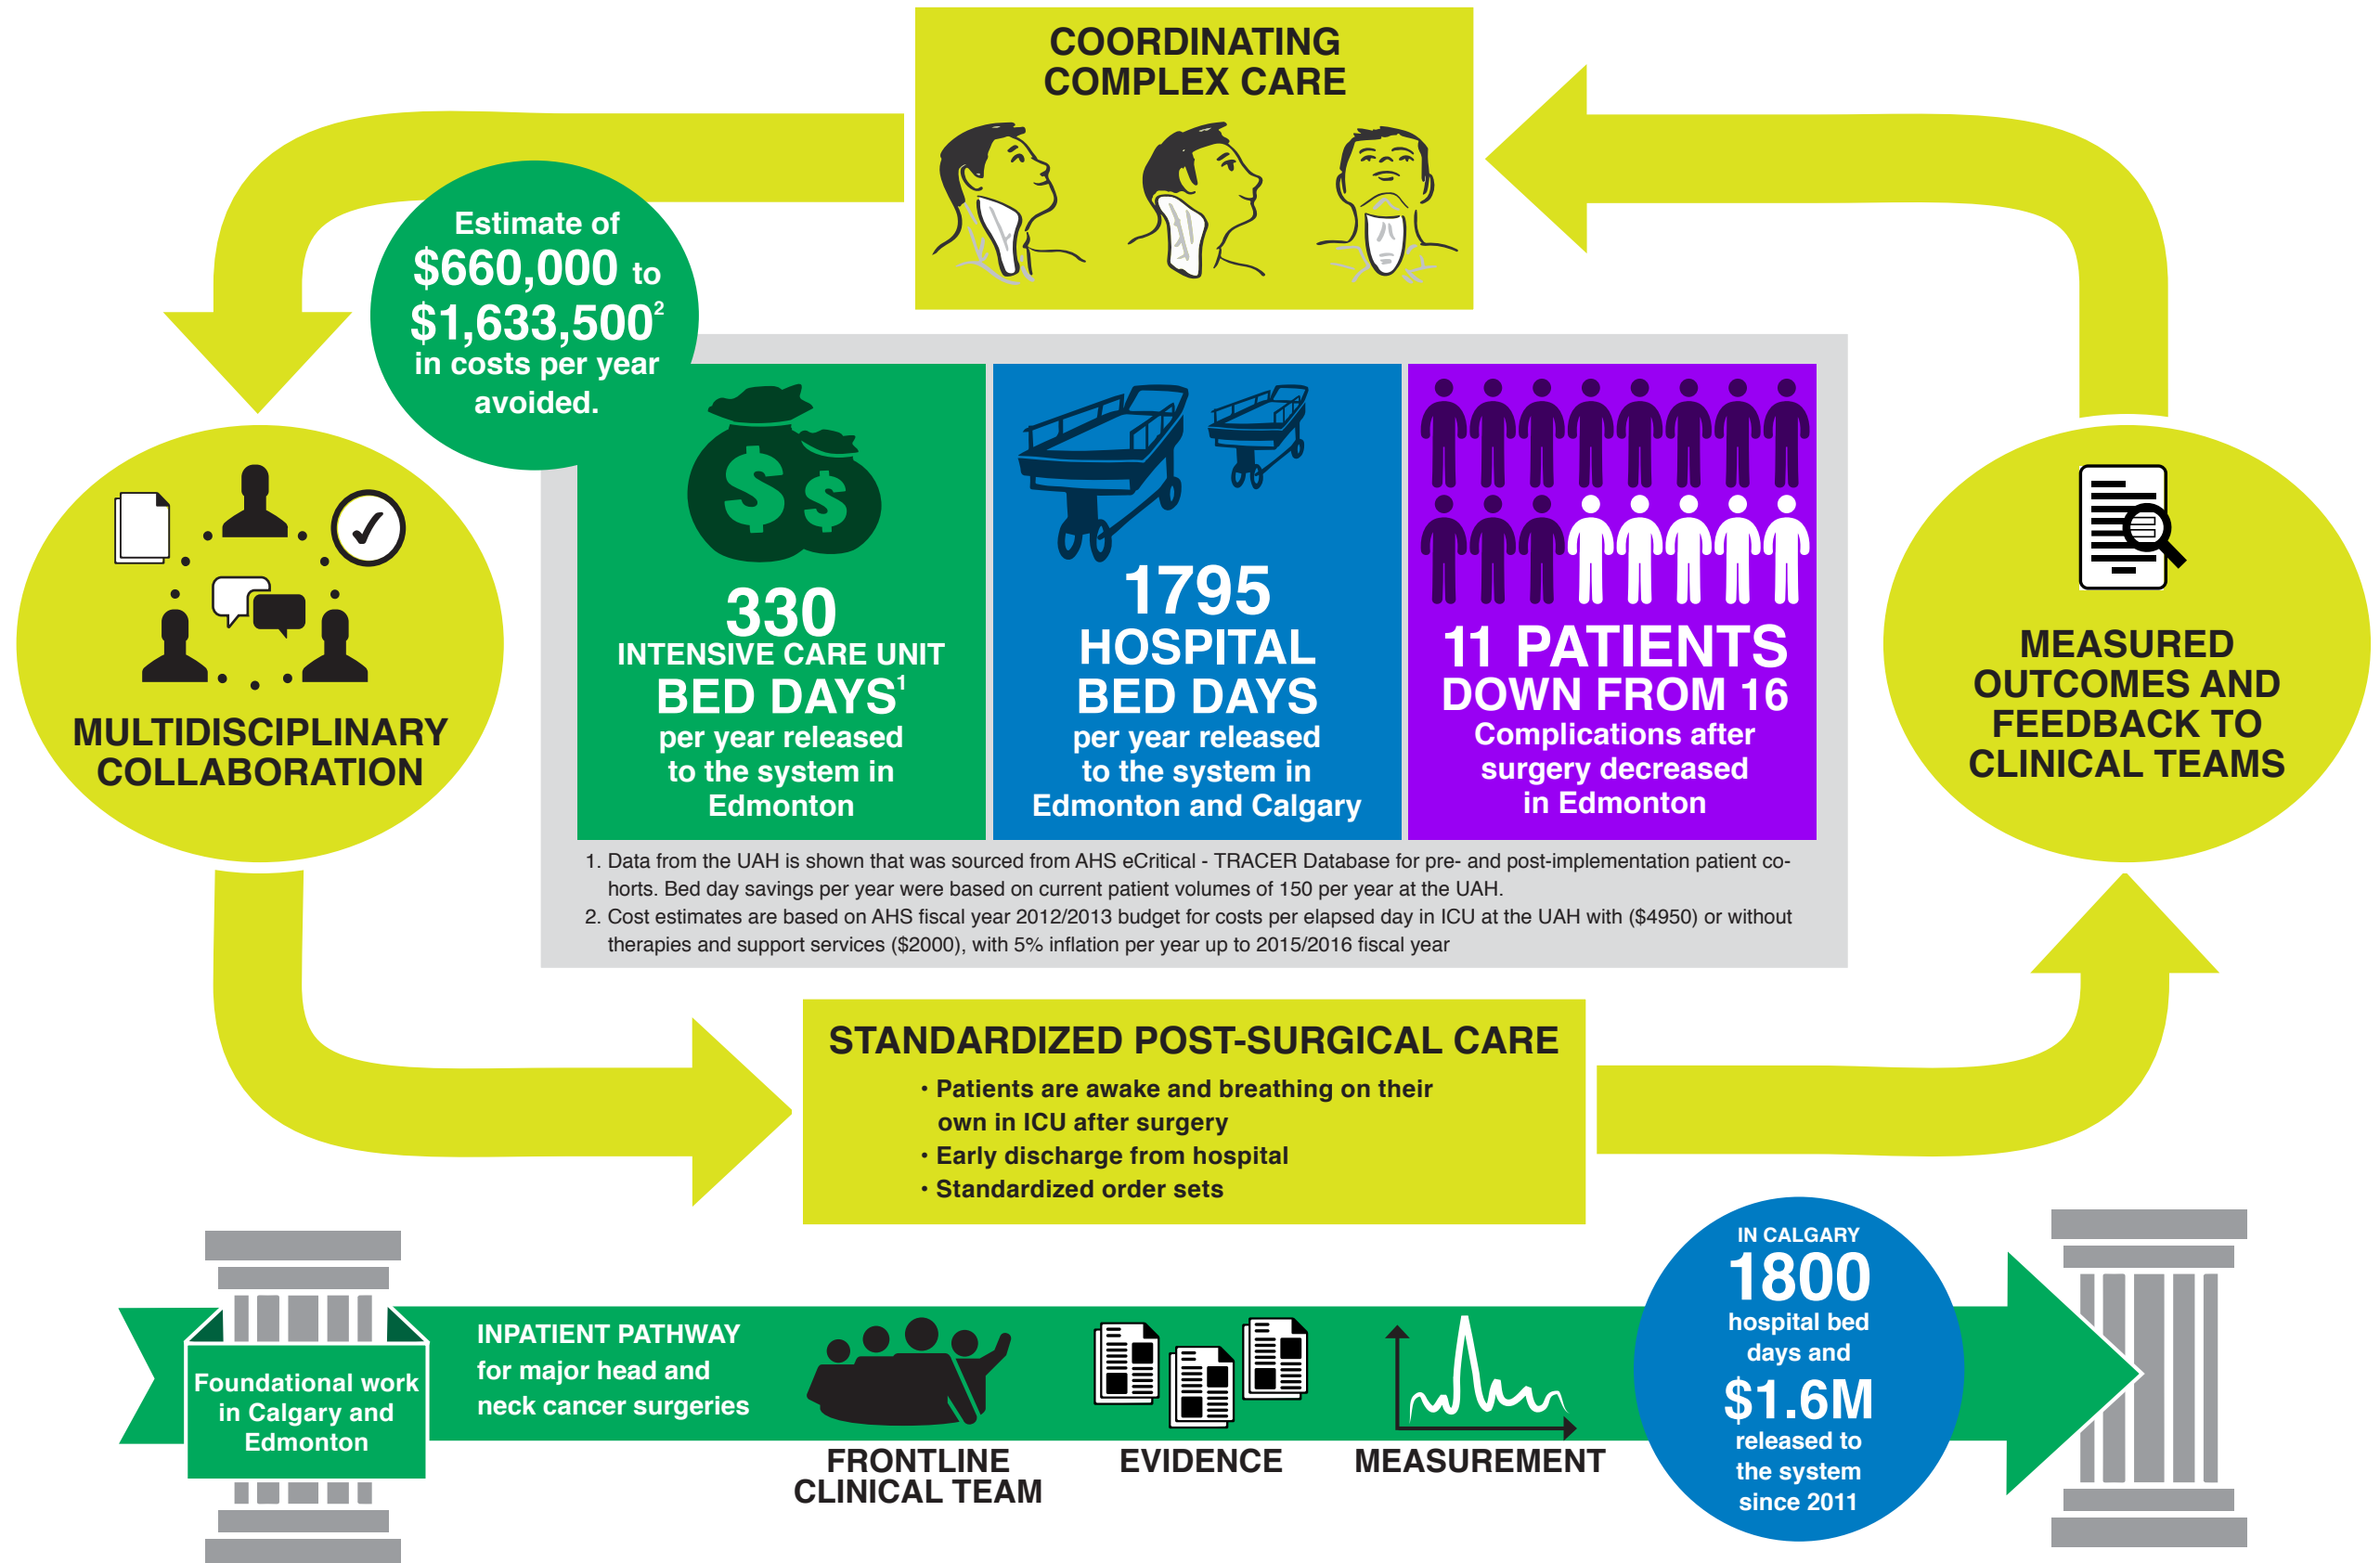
COORDINATING COMPLEX CARE

Estimate of $660,000 to $1,633,500$^2$ in costs per year avoided.

MULTIDISCIPLINARY COLLABORATION

330 INTENSIVE CARE UNIT BED DAYS$^1$ per year released to the system in Edmonton

1795 HOSPITAL BED DAYS per year released to the system in Edmonton and Calgary

11 PATIENTS DOWN FROM 16 Complications after surgery decreased in Edmonton

MEASURED OUTCOMES AND FEEDBACK TO CLINICAL TEAMS

1. Data from the UAH is shown that was sourced from AHS eCritical - TRACER Database for pre- and post-implementation patient cohorts. Bed day savings per year were based on current patient volumes of 150 per year at the UAH.
2. Cost estimates are based on AHS fiscal year 2012/2013 budget for costs per elapsed day in ICU at the UAH with ($4950) or without therapies and support services ($2000), with 5% inflation per year up to 2015/2016 fiscal year

STANDARDIZED POST-SURGICAL CARE
• Patients are awake and breathing on their own in ICU after surgery
• Early discharge from hospital
• Standardized order sets

Foundational work in Calgary and Edmonton

INPATIENT PATHWAY for major head and neck cancer surgeries

FRONTLINE CLINICAL TEAM

EVIDENCE

MEASUREMENT

IN CALGARY 1800 hospital bed days and $1.6M released to the system since 2011